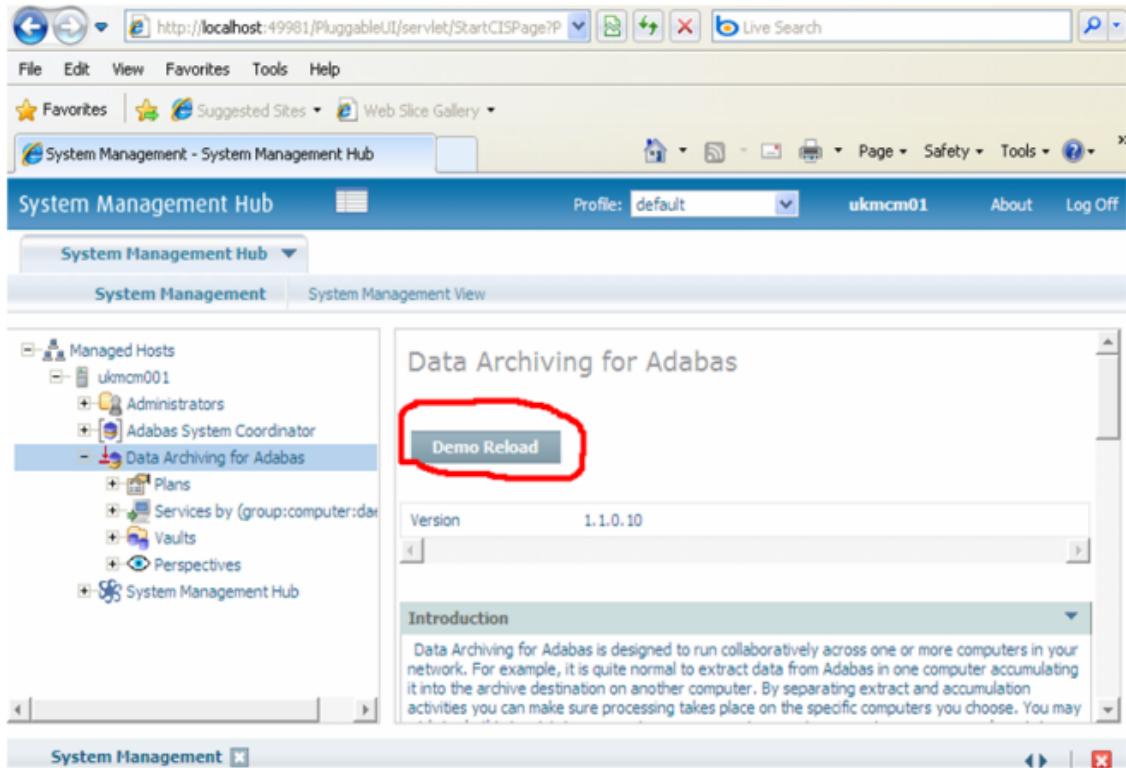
http://localhost:49981/PluggableUI/servlet/StartCISPage?P

Live Search

File Edit View Favorites Tools Help

Favorites Suggested Sites Web Slice Gallery

System Management - System Management Hub

Page Safety Tools

System Management Hub

Profile: default

ukmcm01

About

Log Off

System Management Hub

System Management

System Management View

Managed Hosts
ukmcm001
Administrators
Adabas System Coordinator
Data Archiving for Adabas
Plans
Services by (group:computer:da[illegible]
Vaults
Perspectives
System Management Hub

Data Archiving for Adabas

Demo Reload

| Version | 1.1.0.10 |
|---|---|

Introduction

Data Archiving for Adabas is designed to run collaboratively across one or more computers in your network. For example, it is quite normal to extract data from Adabas in one computer accumulating it into the archive destination on another computer. By separating extract and accumulation activities you can make sure processing takes place on the specific computers you choose. You may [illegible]

System Management